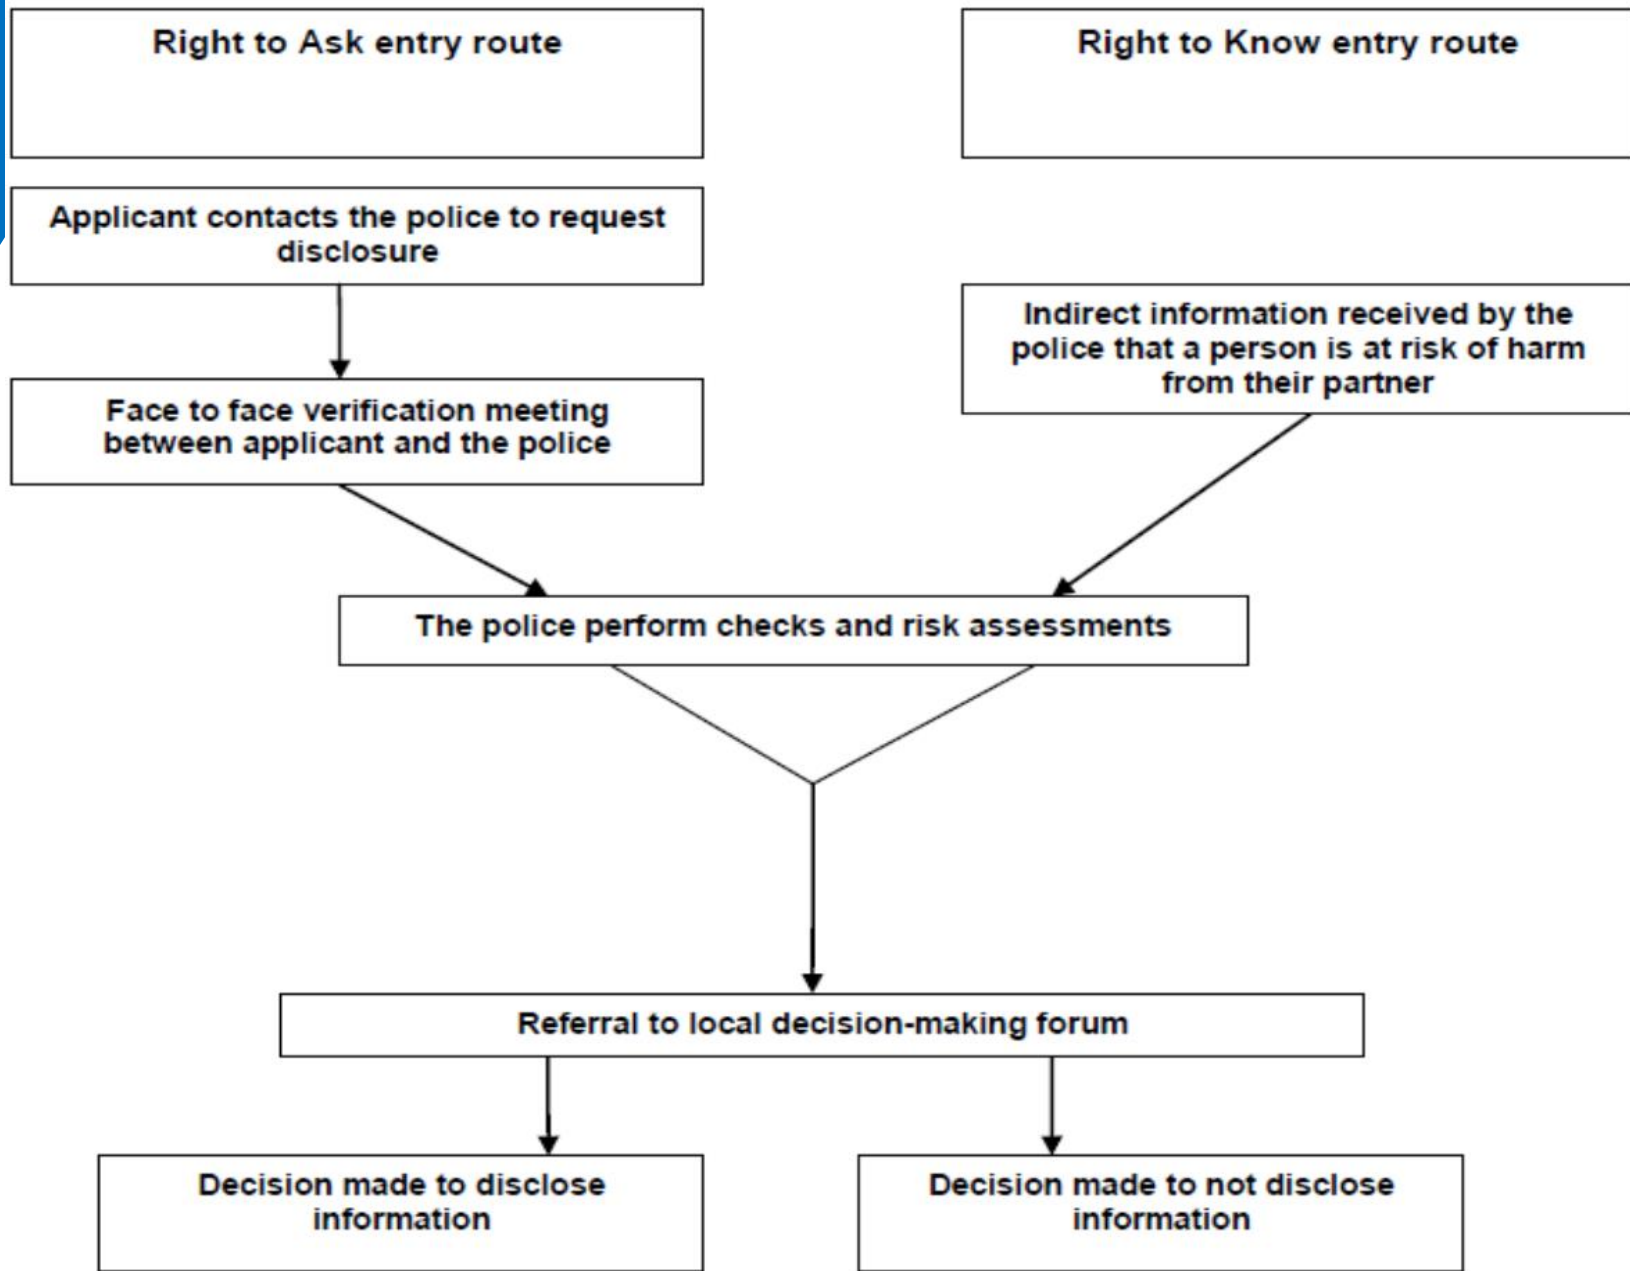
Right to Ask entry route

Right to Know entry route

Applicant contacts the police to request disclosure

Face to face verification meeting between applicant and the police

Indirect information received by the police that a person is at risk of harm from their partner

The police perform checks and risk assessments

Referral to local decision-making forum

Decision made to disclose information

Decision made to not disclose information